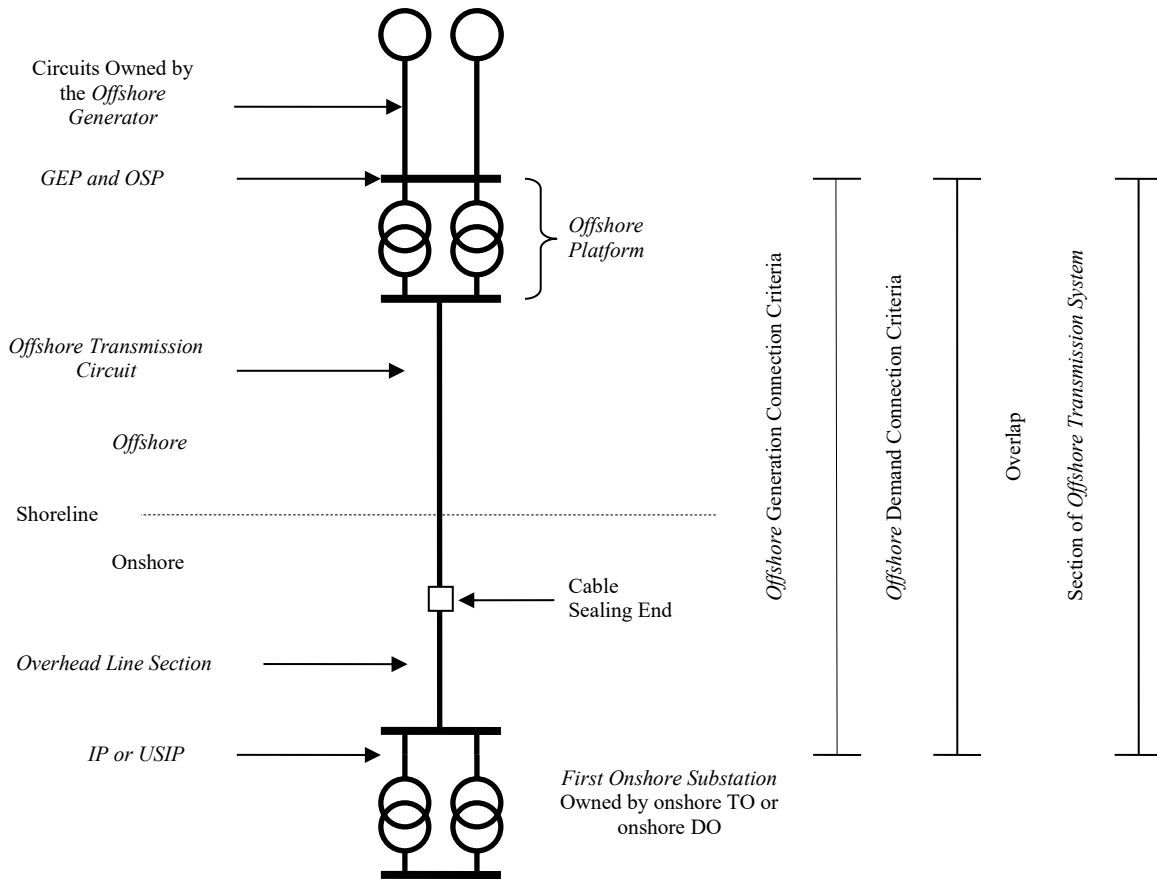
Circuits Owned by the *Offshore Generator*

*GEP and OSP*

*Offshore Platform*

*Offshore Transmission Circuit*

*Offshore*

Shoreline

Onshore

Cable Sealing End

*Overhead Line Section*

*IP or USIP*

*First Onshore Substation* Owned by onshore TO or onshore DO

*Offshore* Generation Connection Criteria

*Offshore* Demand Connection Criteria

Overlap

Section of *Offshore Transmission System*